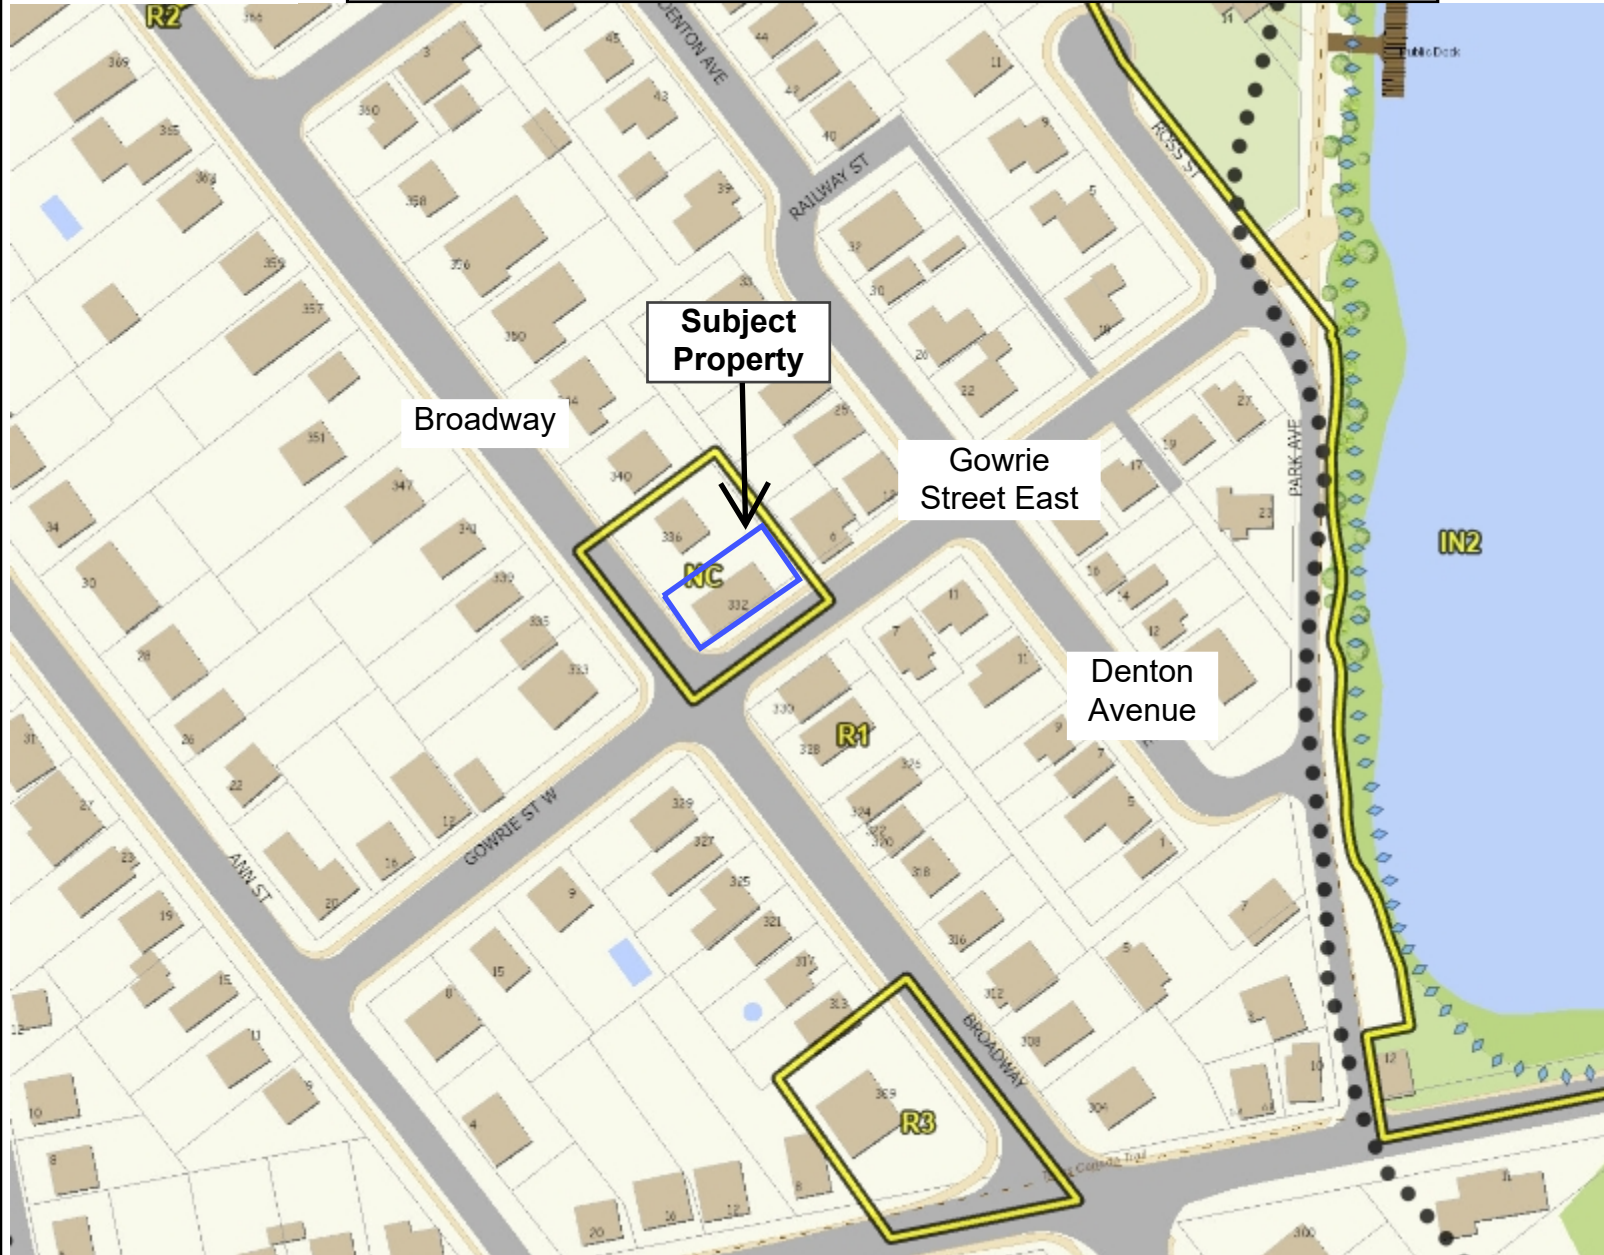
R2
369
365
363
359
357
351
347
341
339
335
333
360
358
356
350
3
45
43
39
33
44
40
11
9
5
DENTON AVE
RAILWAY ST
ROSS ST
Public Dock
32
30
20
22
19
Subject Property
Broadway
Gowrie Street East
Denton Avenue
340
336
NC
332
6
27
17
19
23
16
14
12
PARK AVE
IN2
34
30
28
26
22
12
16
20
GOWRIE ST W
ANN ST
31
27
23
19
15
12
11
10
8
330
328
R1
326
324
322
320
318
316
312
308
304
7
11
9
7
5
1
7
5
3
10
12
329
327
325
321
317
313
309
R3
BROADWAY
9
15
8
4
20
16
12
8
300
11